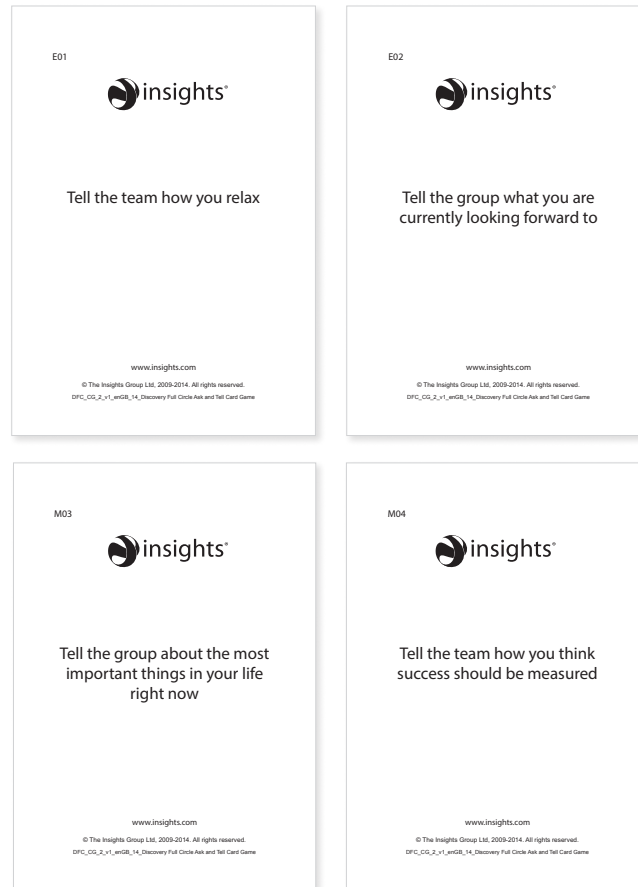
E01

insights®

Tell the team how you relax

www.insights.com

© The Insights Group Ltd, 2009-2014. All rights reserved.

DFC_CG_2_v1_enGB_14_Discovery Full Circle Ask and Tell Card Game

E02

insights®

Tell the group what you are currently looking forward to

www.insights.com

© The Insights Group Ltd, 2009-2014. All rights reserved.

DFC_CG_2_v1_enGB_14_Discovery Full Circle Ask and Tell Card Game

M03

insights®

Tell the group about the most important things in your life right now

www.insights.com

© The Insights Group Ltd, 2009-2014. All rights reserved.

DFC_CG_2_v1_enGB_14_Discovery Full Circle Ask and Tell Card Game

M04

insights®

Tell the team how you think success should be measured

www.insights.com

© The Insights Group Ltd, 2009-2014. All rights reserved.

DFC_CG_2_v1_enGB_14_Discovery Full Circle Ask and Tell Card Game